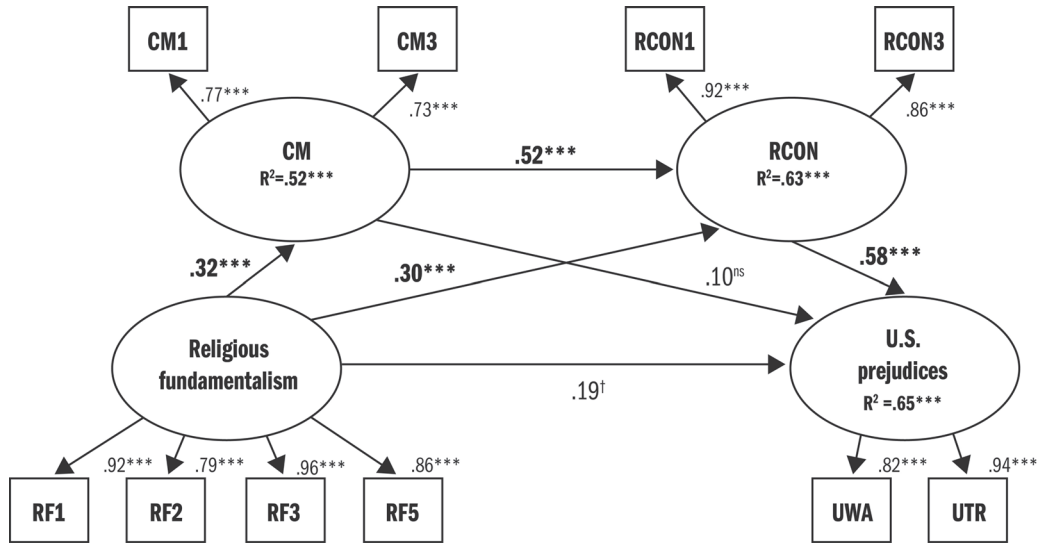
CM1

CM3

RCON1

RCON3

.77***

.73***

.92***

.86***

CM
$R^2$=.52***

.52***

RCON
$R^2$=.63***

.32***

.30***

.10$^{ns}$

.58***

Religious fundamentalism

U.S. prejudices
$R^2$ =.65***

.19$^{†}$

.92***

.79***

.96***

.86***

.82***

.94***

RF1

RF2

RF3

RF5

UWA

UTR